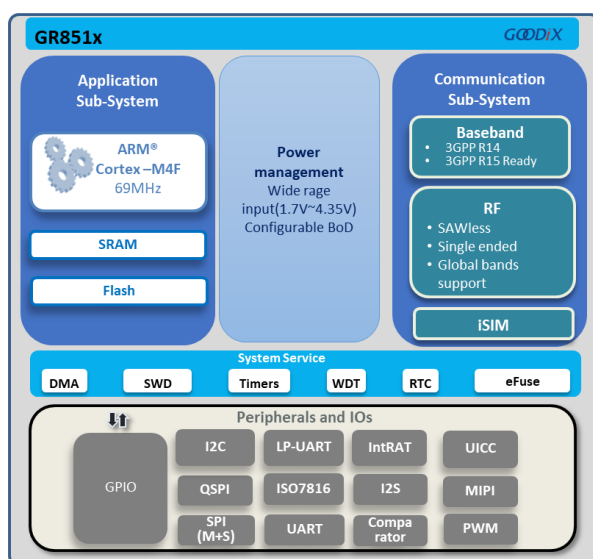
GR851x

GOODIX

Application Sub-System

ARM® Cortex –M4F 69MHz

SRAM

Flash

Power management
Wide rage input(1.7V~4.35V)
Configurable BoD

Communication Sub-System

Baseband
• 3GPP R14
• 3GPP R15 Ready

RF
• SAWless
• Single ended
• Global bands support

iSIM

System Service

DMA

SWD

Timers

WDT

RTC

eFuse

Peripherals and IOs

GPIO

I2C

LP-UART

IntRAT

UICC

QSPI

ISO7816

I2S

MIPI

SPI (M+S)

UART

Comparator

PWM